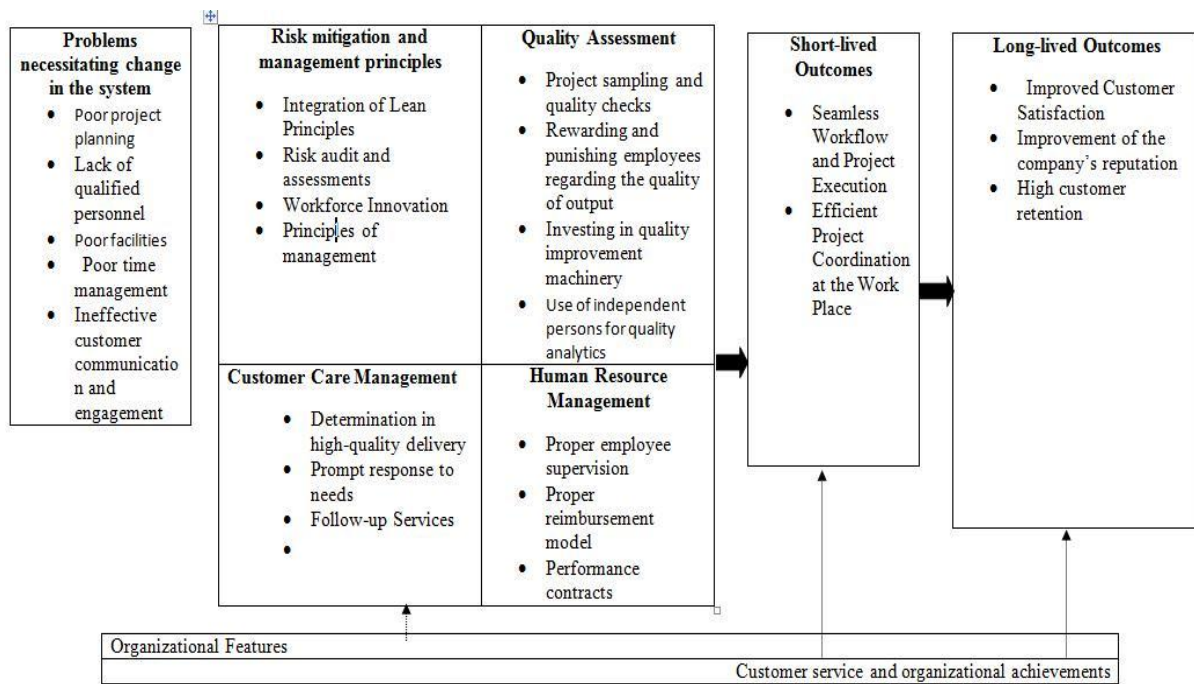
**Problems necessitating change in the system**

- Poor project planning
- Lack of qualified personnel
- Poor facilities
- Poor time management
- Ineffective customer communication and engagement

**Risk mitigation and management principles**

- Integration of Lean Principles
- Risk audit and assessments
- Workforce Innovation
- Principles of management

**Quality Assessment**

- Project sampling and quality checks
- Rewarding and punishing employees regarding the quality of output
- Investing in quality improvement machinery
- Use of independent persons for quality analytics

**Customer Care Management**

- Determination in high-quality delivery
- Prompt response to needs
- Follow-up Services
-

**Human Resource Management**

- Proper employee supervision
- Proper reimbursement model
- Performance contracts

**Short-lived Outcomes**

- Seamless Workflow and Project Execution
- Efficient Project Coordination at the Work Place

**Long-lived Outcomes**

- Improved Customer Satisfaction
- Improvement of the company's reputation
- High customer retention

Organizational Features

Customer service and organizational achievements